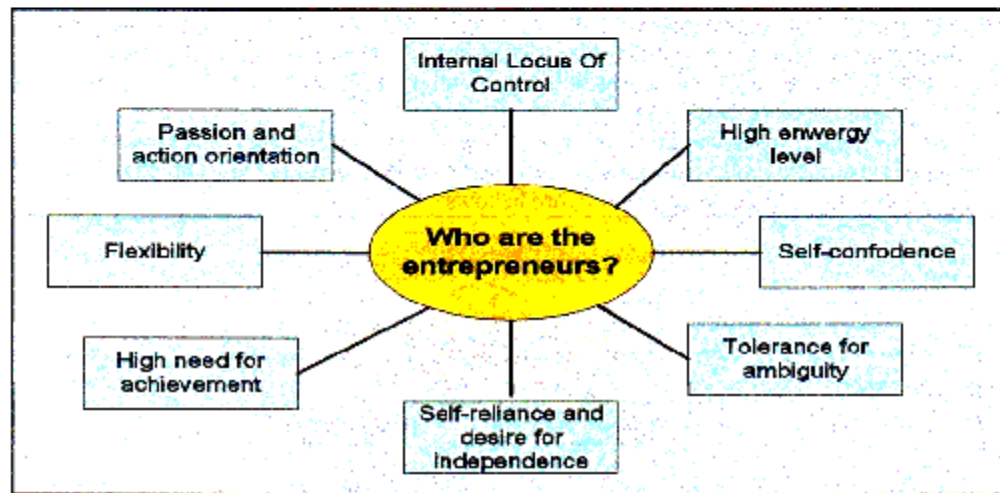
Internal Locus Of Control

Passion and action orientation

High enwergy level

Flexibility

Who are the entrepreneurs?

Self-confodence

High need for achievement

Tolerance for ambiguity

Self-reliance and desire for independence